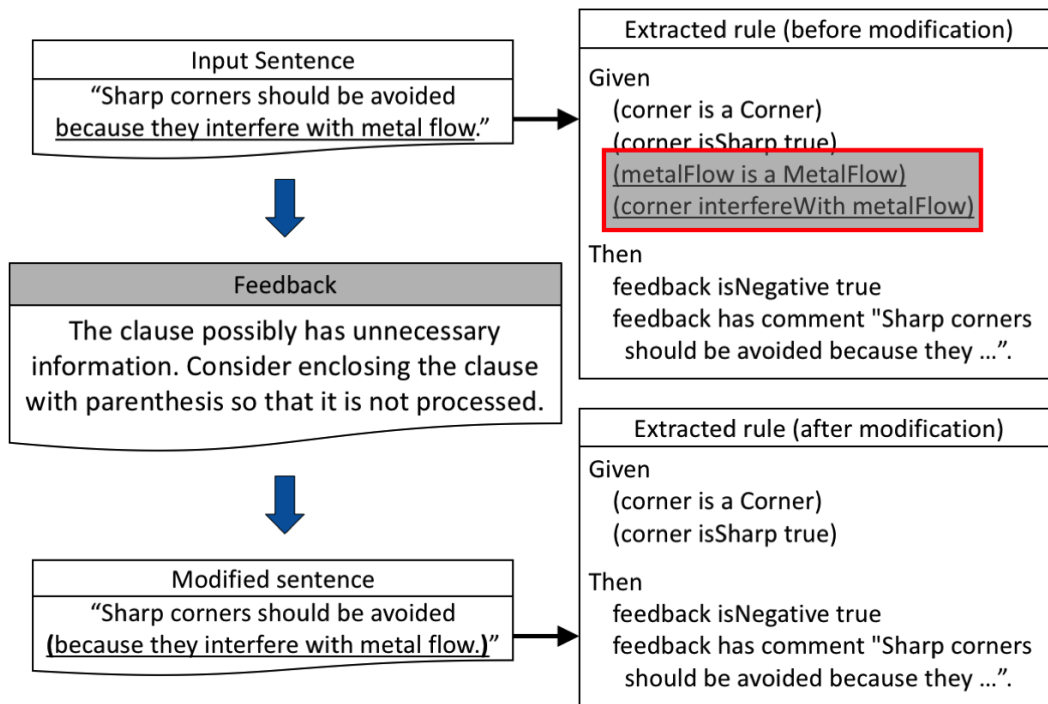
Input Sentence

“Sharp corners should be avoided because they interfere with metal flow.”

Feedback

The clause possibly has unnecessary information. Consider enclosing the clause with parenthesis so that it is not processed.

Modified sentence

“Sharp corners should be avoided (because they interfere with metal flow.)”

Extracted rule (before modification)

Given
(corner is a Corner)
(corner isSharp true)
(metalFlow is a MetalFlow)
(corner interfereWith metalFlow)

Then
feedback isNegative true
feedback has comment "Sharp corners should be avoided because they …".

Extracted rule (after modification)

Given
(corner is a Corner)
(corner isSharp true)

Then
feedback isNegative true
feedback has comment "Sharp corners should be avoided because they …".